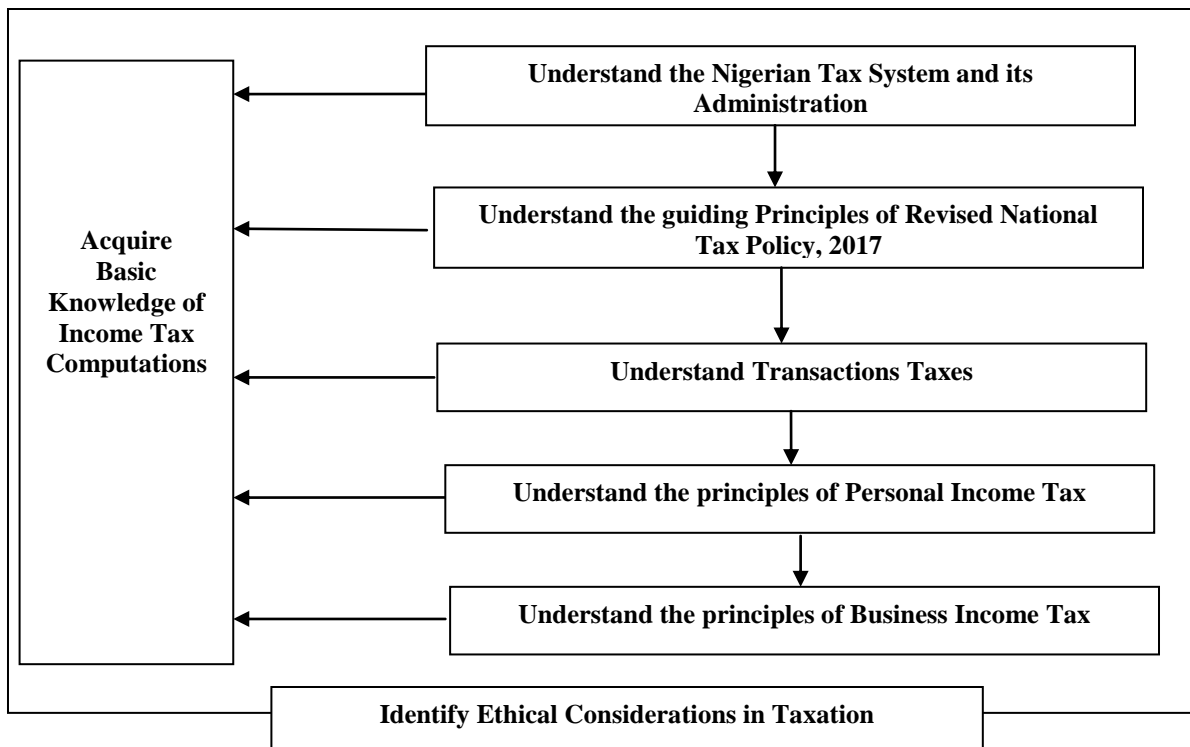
Understand the Nigerian Tax System and its Administration

Understand the guiding Principles of Revised National Tax Policy, 2017

Understand Transactions Taxes

Understand the principles of Personal Income Tax

Understand the principles of Business Income Tax

Acquire Basic Knowledge of Income Tax Computations

Identify Ethical Considerations in Taxation